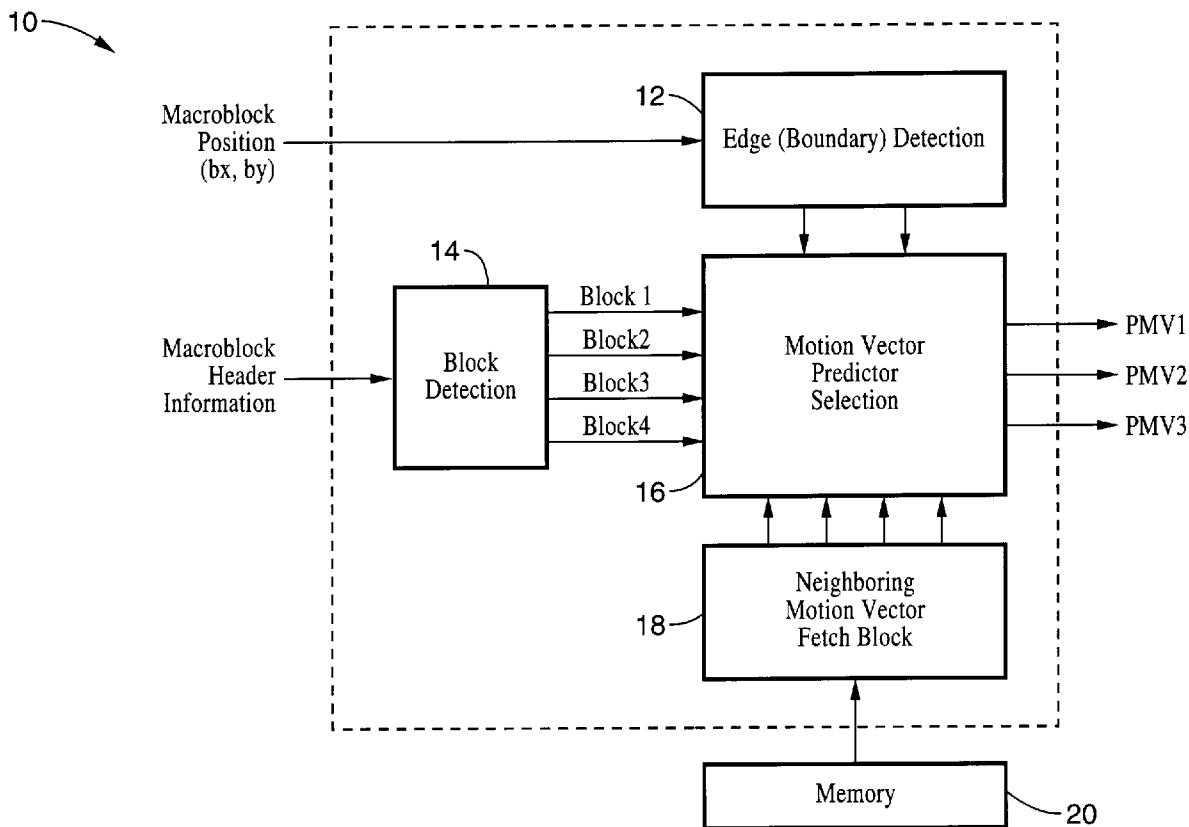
10

Macroblock Position (bx, by)

12

Edge (Boundary) Detection

14

Macroblock Header Information

Block Detection

Block 1
Block2
Block3
Block4

Motion Vector Predictor Selection

16

PMV1
PMV2
PMV3

18

Neighboring Motion Vector Fetch Block

Memory

20